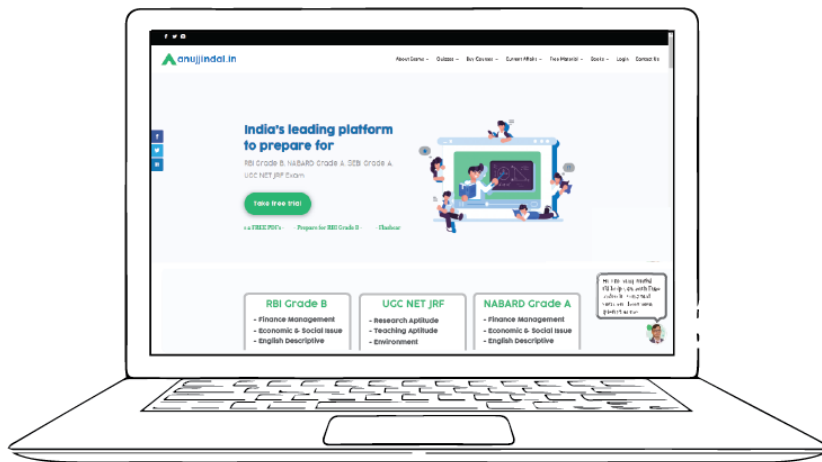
anujjindal.in

About Exams · Guides · Buy Courses · Current Affairs · Free Material · Books · Login · Contact Us

India's leading platform to prepare for

RBI Grade B, NABARD Grade A, SEBI Grade A, UGC NET JRF Exam

Take free trial

s a FREE PDFs · Prepare for RBI Grade B · Findout

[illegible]

RBI Grade B
- Finance Management
- Economic & Social Issue
- English Descriptive

UGC NET JRF
- Research Aptitude
- Teaching Aptitude
- Environment

NABARD Grade A
- Finance Management
- Economic & Social Issue
- English Descriptive